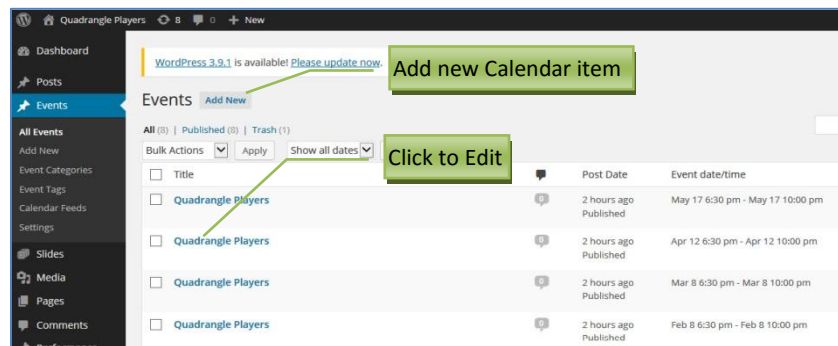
Quadrangle Players 8 0 + New

Dashboard
Posts
Events
All Events
Add New
Event Categories
Event Tags
Calendar Feeds
Settings
Slides
Media
Pages
Comments

WordPress 3.9.1 is available! Please update now.

Add new Calendar item

Events Add New

All (8) | Published (8) | Trash (1)

Bulk Actions Apply Show all dates

Click to Edit

| Title | | Post Date | Event date/time |
|---|---|---|---|
| Quadrangle Players | 0 | 2 hours ago Published | May 17 6:30 pm - May 17 10:00 pm |
| Quadrangle Players | 0 | 2 hours ago Published | Apr 12 6:30 pm - Apr 12 10:00 pm |
| Quadrangle Players | 0 | 2 hours ago Published | Mar 8 6:30 pm - Mar 8 10:00 pm |
| Quadrangle Players | 0 | 2 hours ago Published | Feb 8 6:30 pm - Feb 8 10:00 pm |